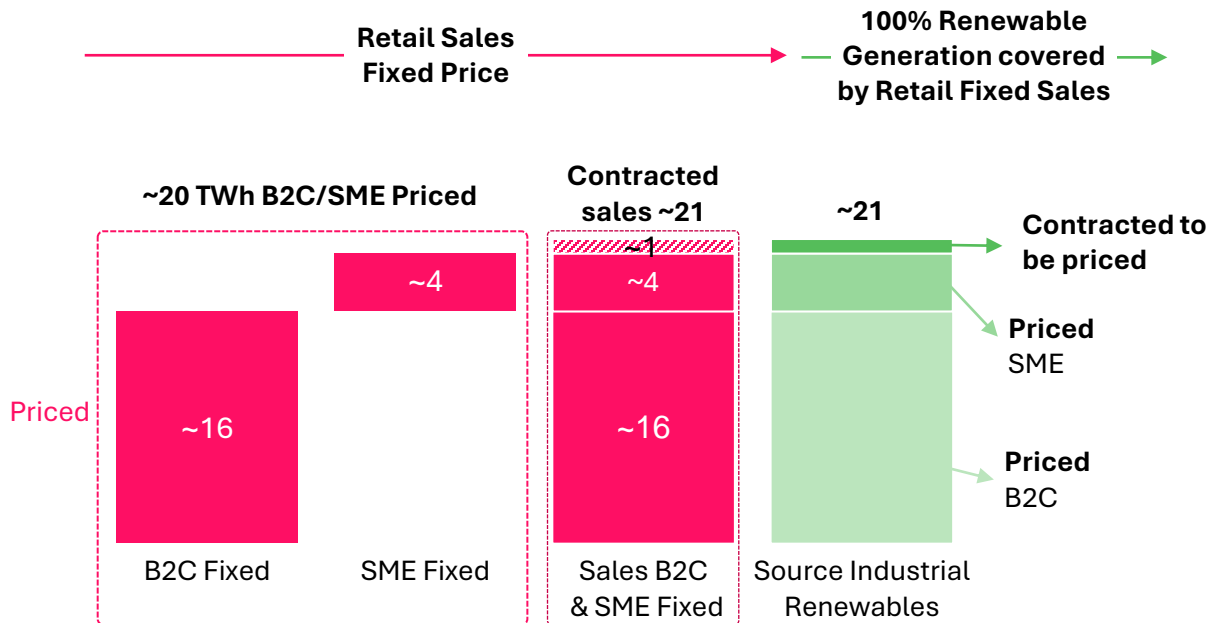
Retail Sales Fixed Price

100% Renewable Generation covered by Retail Fixed Sales

~20 TWh B2C/SME Priced

Contracted sales ~21

~21

Contracted to be priced

~4

~1

~4

Priced SME

Priced

~16

~16

Priced B2C

B2C Fixed

SME Fixed

Sales B2C & SME Fixed

Source Industrial Renewables